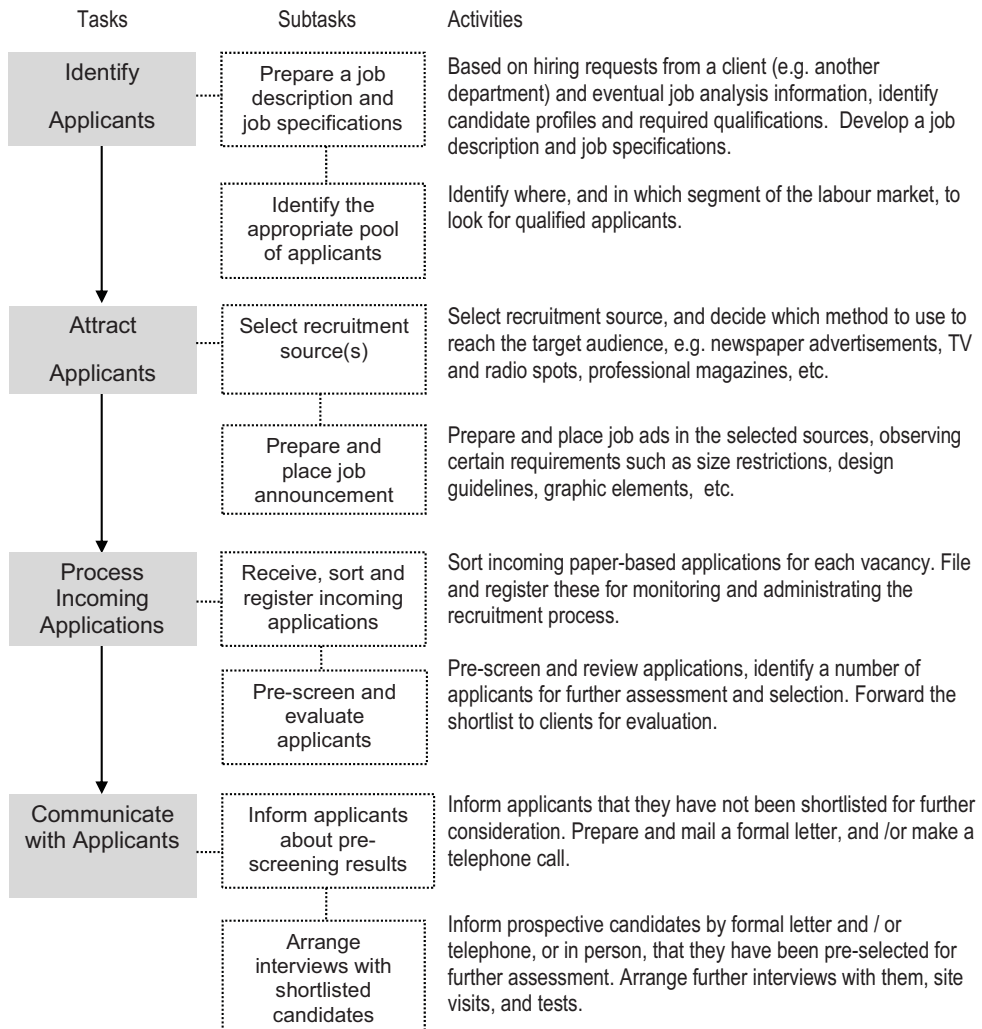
Tasks

Subtasks

Activities

Identify Applicants

Prepare a job description and job specifications

Based on hiring requests from a client (e.g. another department) and eventual job analysis information, identify candidate profiles and required qualifications. Develop a job description and job specifications.

Identify the appropriate pool of applicants

Identify where, and in which segment of the labour market, to look for qualified applicants.

Attract Applicants

Select recruitment source(s)

Select recruitment source, and decide which method to use to reach the target audience, e.g. newspaper advertisements, TV and radio spots, professional magazines, etc.

Prepare and place job announcement

Prepare and place job ads in the selected sources, observing certain requirements such as size restrictions, design guidelines, graphic elements, etc.

Process Incoming Applications

Receive, sort and register incoming applications

Sort incoming paper-based applications for each vacancy. File and register these for monitoring and administrating the recruitment process.

Pre-screen and evaluate applicants

Pre-screen and review applications, identify a number of applicants for further assessment and selection. Forward the shortlist to clients for evaluation.

Communicate with Applicants

Inform applicants about pre-screening results

Inform applicants that they have not been shortlisted for further consideration. Prepare and mail a formal letter, and /or make a telephone call.

Arrange interviews with shortlisted candidates

Inform prospective candidates by formal letter and / or telephone, or in person, that they have been pre-selected for further assessment. Arrange further interviews with them, site visits, and tests.